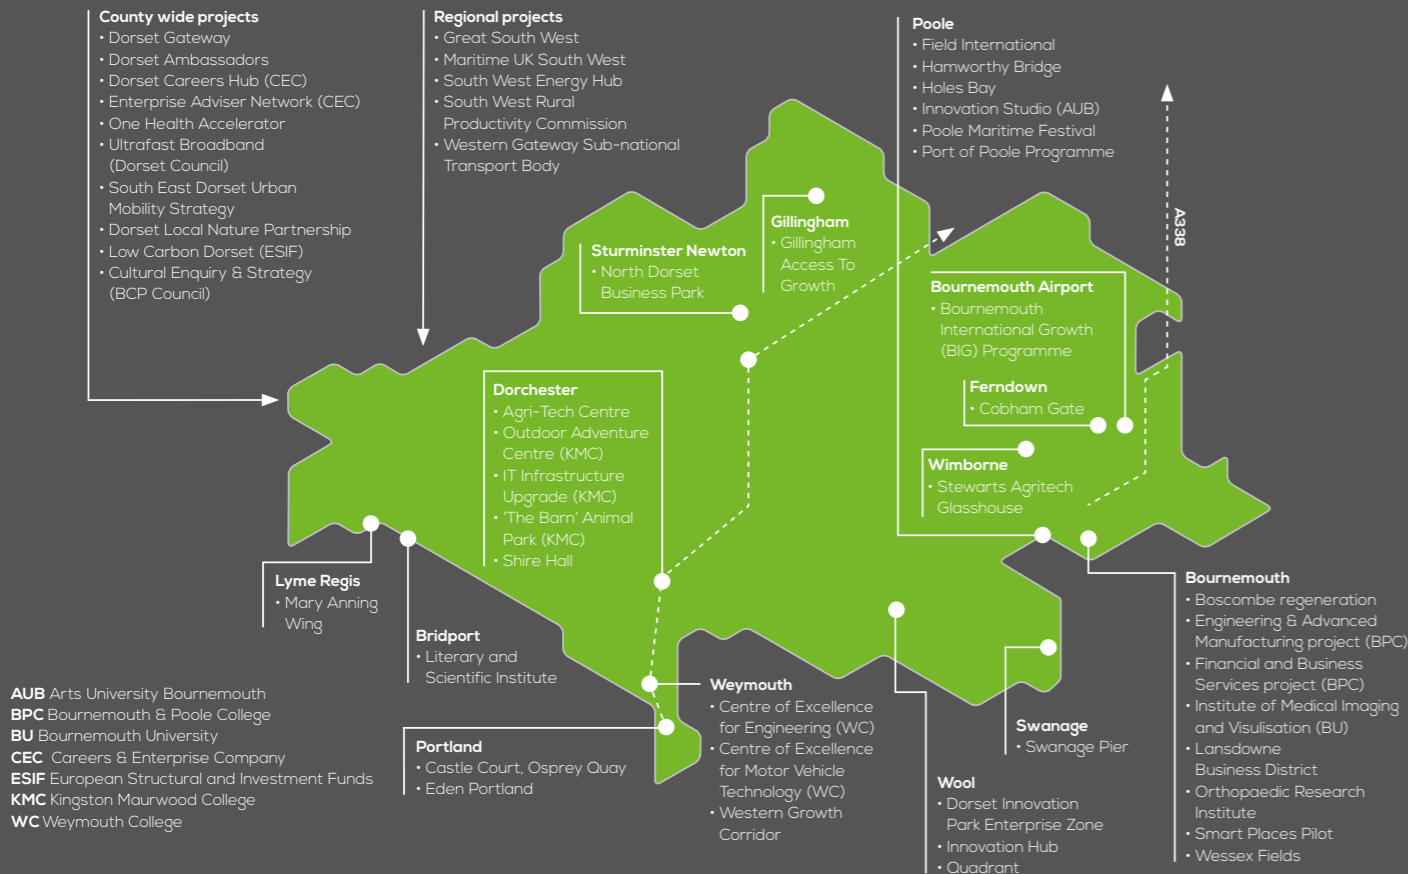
County wide projects
• Dorset Gateway
• Dorset Ambassadors
• Dorset Careers Hub (CEC)
• Enterprise Adviser Network (CEC)
• One Health Accelerator
• Ultrafast Broadband (Dorset Council)
• South East Dorset Urban Mobility Strategy
• Dorset Local Nature Partnership
• Low Carbon Dorset (ESIF)
• Cultural Enquiry & Strategy (BCP Council)

Regional projects
• Great South West
• Maritime UK South West
• South West Energy Hub
• South West Rural Productivity Commission
• Western Gateway Sub-national Transport Body

Poole
• Field International
• Hamworthy Bridge
• Holes Bay
• Innovation Studio (AUB)
• Poole Maritime Festival
• Port of Poole Programme

A338

Gillingham
• Gillingham Access To Growth

Sturminster Newton
• North Dorset Business Park

Bournemouth Airport
• Bournemouth International Growth (BIG) Programme

Ferndown
• Cobham Gate

Dorchester
• Agri-Tech Centre
• Outdoor Adventure Centre (KMC)
• IT Infrastructure Upgrade (KMC)
• 'The Barn' Animal Park (KMC)
• Shire Hall

Wimborne
• Stewarts Agritech Glasshouse

Lyme Regis
• Mary Anning Wing

Bridport
• Literary and Scientific Institute

Bournemouth
• Boscombe regeneration
• Engineering & Advanced Manufacturing project (BPC)
• Financial and Business Services project (BPC)
• Institute of Medical Imaging and Visulisation (BU)
• Lansdowne Business District
• Orthopaedic Research Institute
• Smart Places Pilot
• Wessex Fields

AUB Arts University Bournemouth
BPC Bournemouth & Poole College
BU Bournemouth University
CEC Careers & Enterprise Company
ESIF European Structural and Investment Funds
KMC Kingston Maurwood College
WC Weymouth College

Weymouth
• Centre of Excellence for Engineering (WC)
• Centre of Excellence for Motor Vehicle Technology (WC)
• Western Growth Corridor

Swanage
• Swanage Pier

Portland
• Castle Court, Osprey Quay
• Eden Portland

Wool
• Dorset Innovation Park Enterprise Zone
• Innovation Hub
• Quadrant